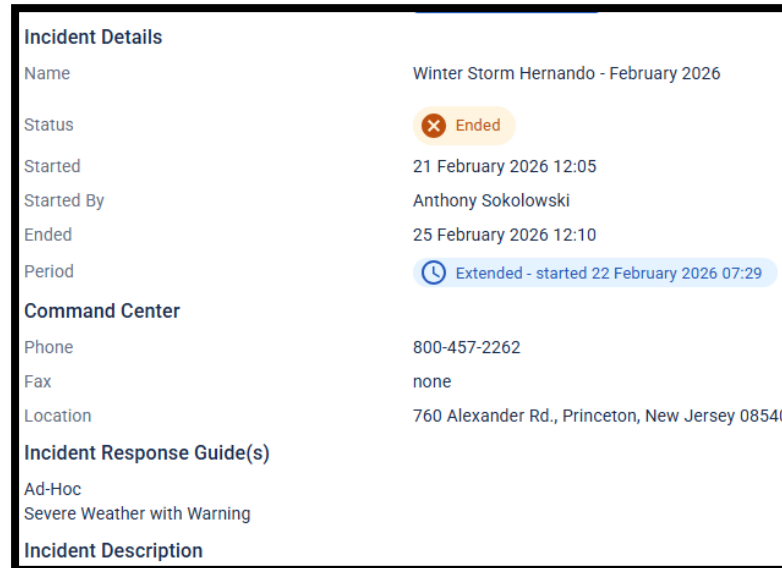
Incident Details

Name Winter Storm Hernando - February 2026

Status Ended

Started 21 February 2026 12:05

Started By Anthony Sokolowski

Ended 25 February 2026 12:10

Period Extended - started 22 February 2026 07:29

Command Center

Phone 800-457-2262

Fax none

Location 760 Alexander Rd., Princeton, New Jersey 0854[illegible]

Incident Response Guide(s)

Ad-Hoc
Severe Weather with Warning

Incident Description